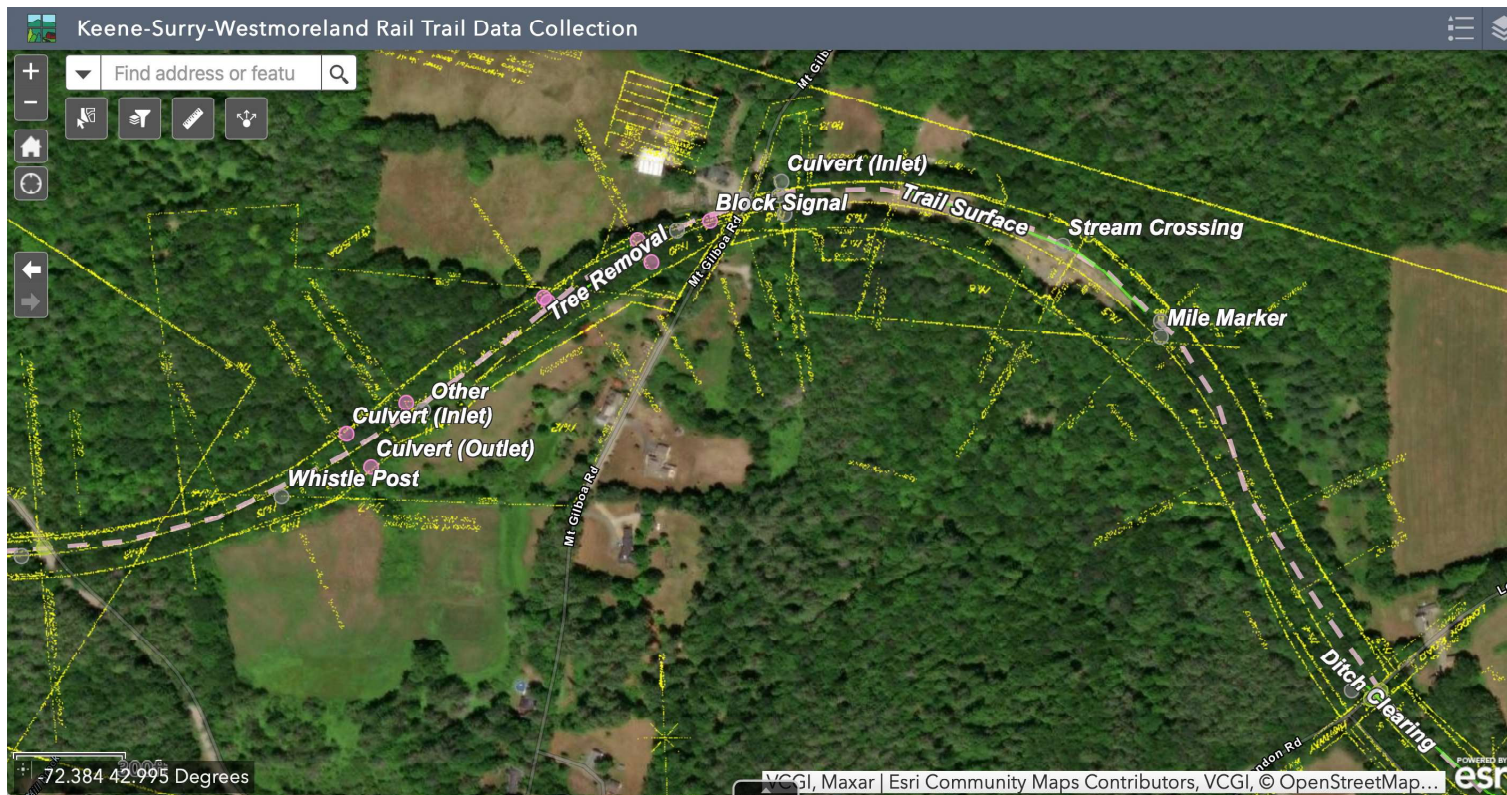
Keene-Surry-Westmoreland Rail Trail Data Collection

Find address or featu

Mt Gilboa Rd

Culvert (Inlet)

Block Signal

Trail Surface

Stream Crossing

Tree Removal

Mt Gilboa Rd

Mile Marker

Other

Culvert (Inlet)

Culvert (Outlet)

Whistle Post

Mt Gilboa Rd

Ditch Clearing

Gordon Rd

-72.384 42.995 Degrees

VCGI, Maxar | Esri Community Maps Contributors, VCGI, © OpenStreetMap...

POWERED BY esri